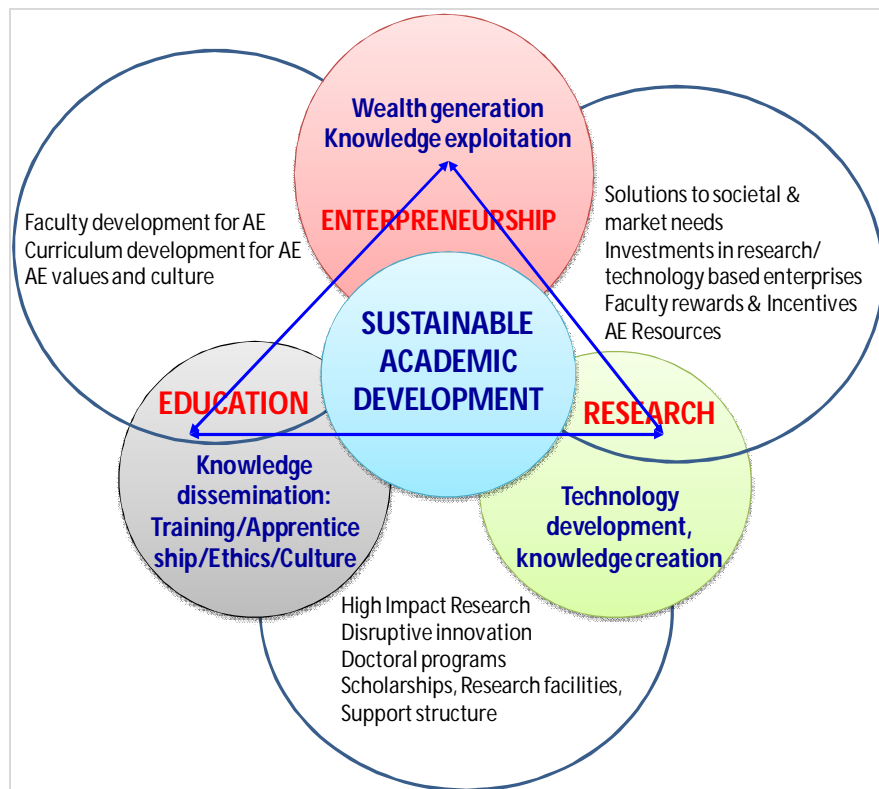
Wealth generation
Knowledge exploitation

ENTERPRENEURSHIP

Faculty development for AE
Curriculum development for AE
AE values and culture

Solutions to societal & market needs
Investments in research/ technology based enterprises
Faculty rewards & Incentives
AE Resources

SUSTAINABLE ACADEMIC DEVELOPMENT

EDUCATION

RESEARCH

Knowledge dissemination: Training/Apprenticeship/Ethics/Culture

Technology development, knowledge creation

High Impact Research
Disruptive innovation
Doctoral programs
Scholarships, Research facilities,
Support structure